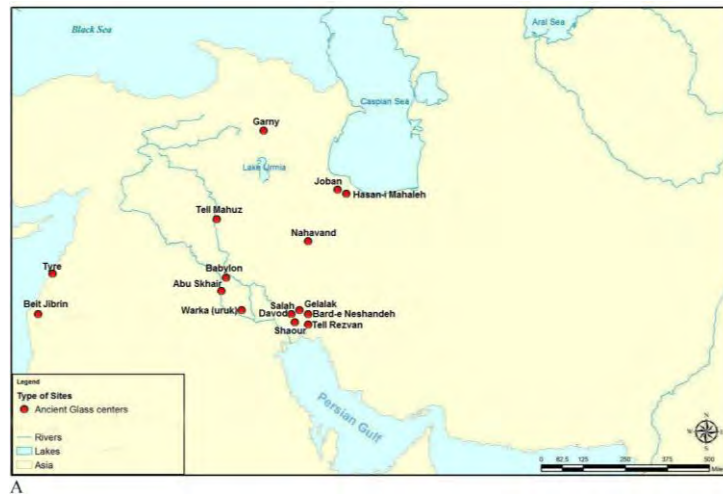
Black Sea

Aral Sea

Caspian Sea

Garny

Lake Urmia

Joban

Hasan-i Mahaleh

Tell Mahuz

Nahavand

Tyre

Babylon

Abu Skhair

Beit Jibrin

Salah

Gelalak

Davodi

Bard-e Neshandeh

Warka (uruk)

Shaour

Tell Rezvan

Persian Gulf

Legend

Type of Sites

Ancient Glass centers

Rivers

Lakes

Asia

N

W

E

S

0 62.5 125 250 375 500

Miles

A